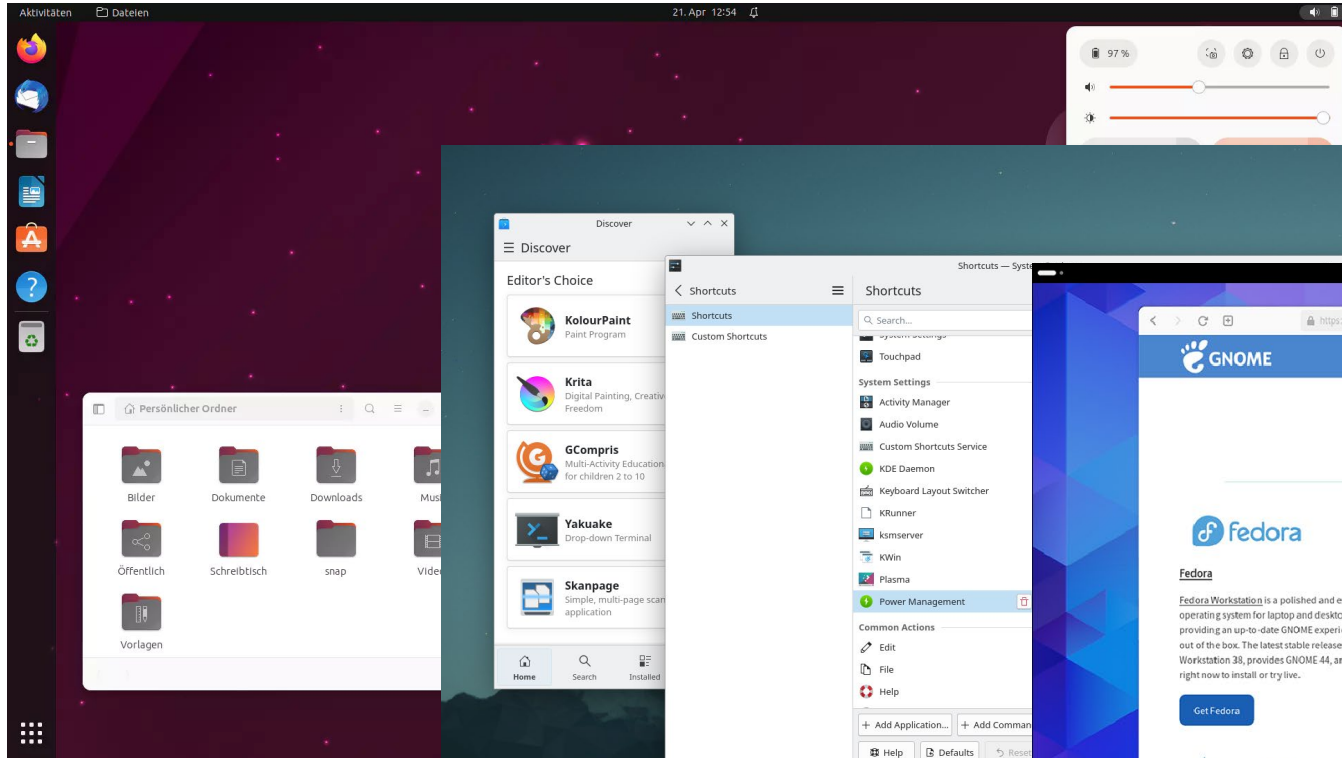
Aktivitäten Dateien 21. Apr 12:54

97 %

Persönlicher Ordner

Bilder
Dokumente
Downloads
Musi
Öffentlich
Schreibtisch
snap
Vide
Vorlagen

Discover
Discover
Editor's Choice
KolourPaint
Paint Program
Krita
Digital Painting, Creativ
Freedom
GCompris
Multi-Activity Education
for children 2 to 10
Yakuake
Drop-down Terminal
Skanpage
Simple, multi-page sca
application
Home
Search
Installed

Shortcuts — Syste
Shortcuts
Shortcuts
Custom Shortcuts
Shortcuts
Search...
Touchpad
System Settings
Activity Manager
Audio Volume
Custom Shortcuts Service
KDE Daemon
Keyboard Layout Switcher
KRunner
ksmserver
KWin
Plasma
Power Management
Common Actions
Edit
File
Help
+ Add Application...
+ Add Comman
Help
Defaults
Rese

https:
GNOME
fedora
Fedora
Fedora Workstation is a polished and e
operating system for laptop and deskto
providing an up-to-date GNOME experi
out of the box. The latest stable release
Workstation 38, provides GNOME 44, a
right now to install or try live.
Get Fedora